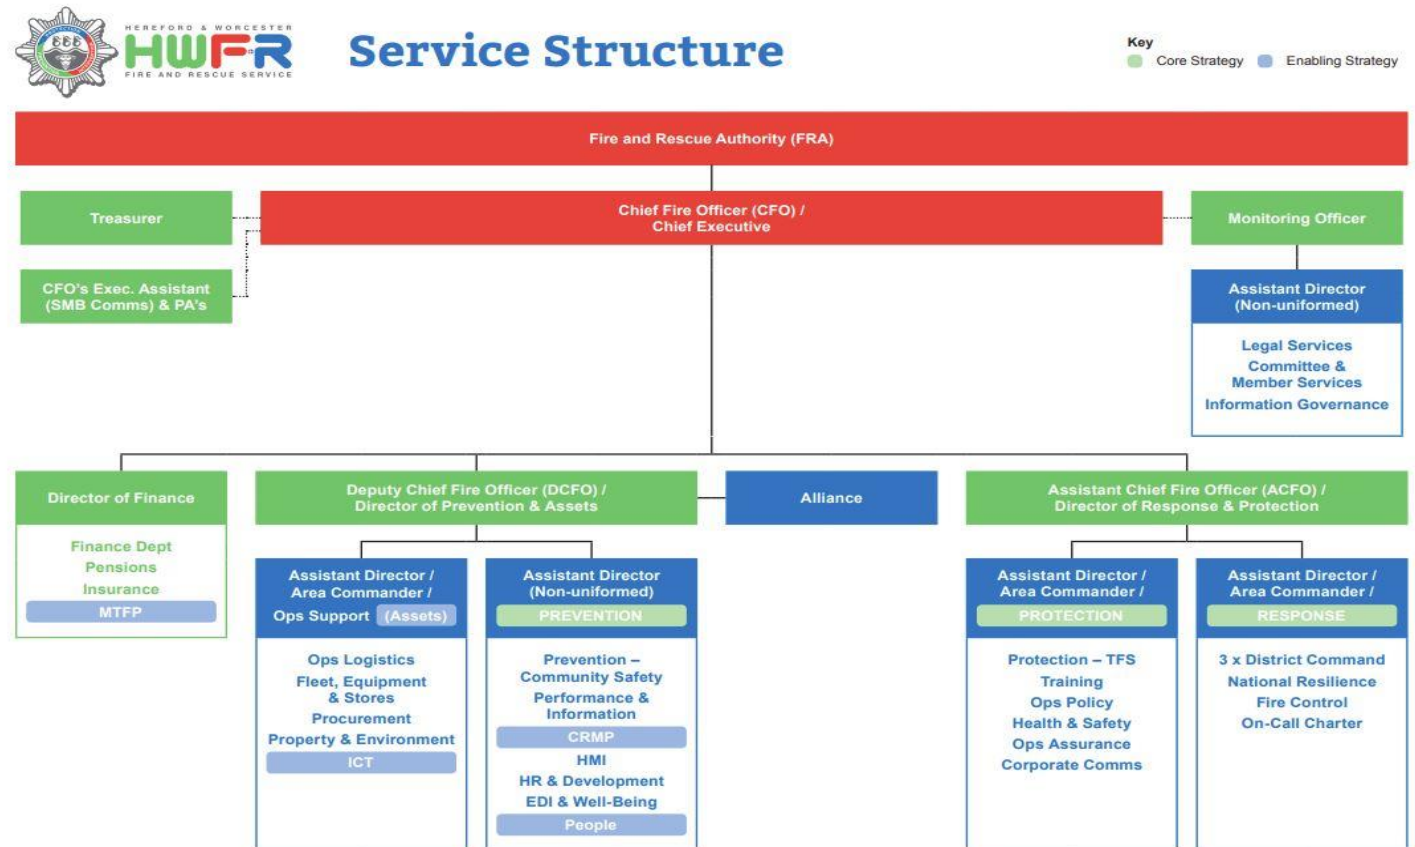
HEREFORD & WORCESTER
HWFR
FIRE AND RESCUE SERVICE

Service Structure

Key
Core Strategy
Enabling Strategy

Fire and Rescue Authority (FRA)

Treasurer

Chief Fire Officer (CFO) / Chief Executive

Monitoring Officer

CFO's Exec. Assistant (SMB Comms) & PA's

Assistant Director (Non-uniformed)

Legal Services
Committee & Member Services
Information Governance

Director of Finance

Finance Dept
Pensions
Insurance
MTFP

Deputy Chief Fire Officer (DCFO) / Director of Prevention & Assets

Alliance

Assistant Chief Fire Officer (ACFO) / Director of Response & Protection

Assistant Director / Area Commander / Ops Support (Assets)

Ops Logistics
Fleet, Equipment & Stores
Procurement
Property & Environment
ICT

Assistant Director (Non-uniformed)
PREVENTION

Prevention – Community Safety
Performance & Information
CRMP
HMI
HR & Development
EDI & Well-Being
People

Assistant Director / Area Commander /
PROTECTION

Protection – TFS
Training
Ops Policy
Health & Safety
Ops Assurance
Corporate Comms

Assistant Director / Area Commander /
RESPONSE

3 x District Command
National Resilience
Fire Control
On-Call Charter